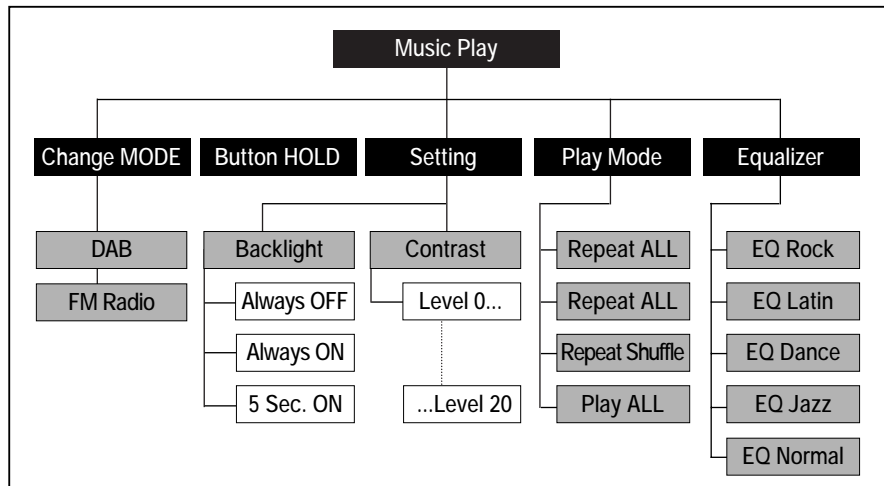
Music Play

Change MODE
Button HOLD
Setting
Play Mode
Equalizer

DAB
FM Radio

Backlight
Always OFF
Always ON
5 Sec. ON

Contrast
Level 0...
...Level 20

Repeat ALL
Repeat ALL
Repeat Shuffle
Play ALL

EQ Rock
EQ Latin
EQ Dance
EQ Jazz
EQ Normal